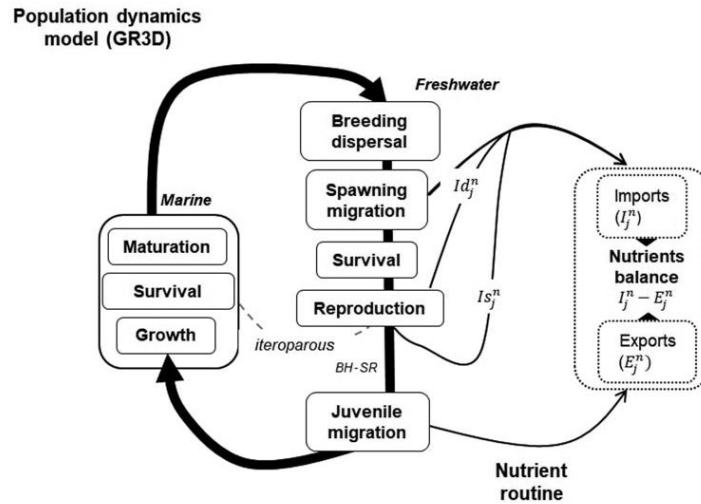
Population dynamics model (GR3D)

Freshwater

Breeding dispersal

Spawning migration

Survival

Reproduction

Marine

Maturation

Survival

Growth

iteroparous

BH-SR

Juvenile migration

$Id_j^n$

$Is_j^n$

Imports $(I_j^n)$

Nutrients balance

$I_j^n - E_j^n$

Exports $(E_j^n)$

Nutrient routine